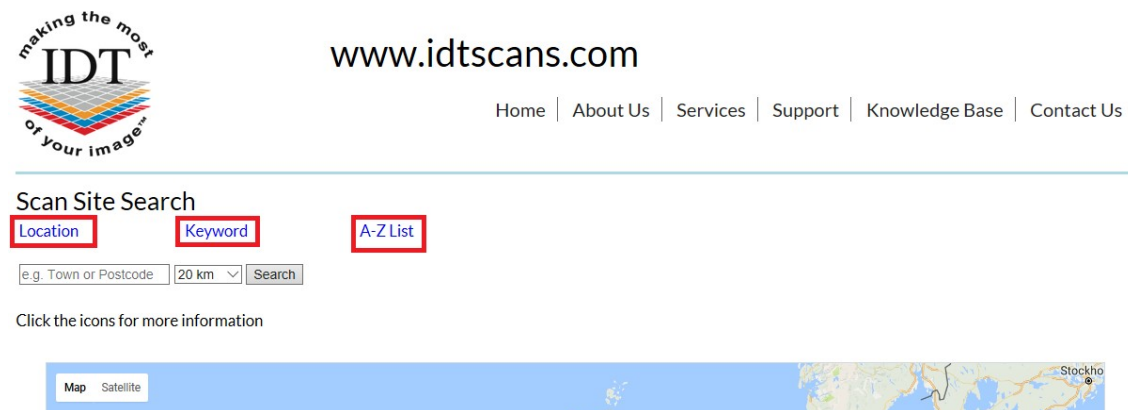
making the most
IDT
of your image™

www.idtscans.com

Home | About Us | Services | Support | Knowledge Base | Contact Us

Scan Site Search

Location Keyword A-Z List

e.g. Town or Postcode 20 km Search

Click the icons for more information

Map Satellite

Stockho